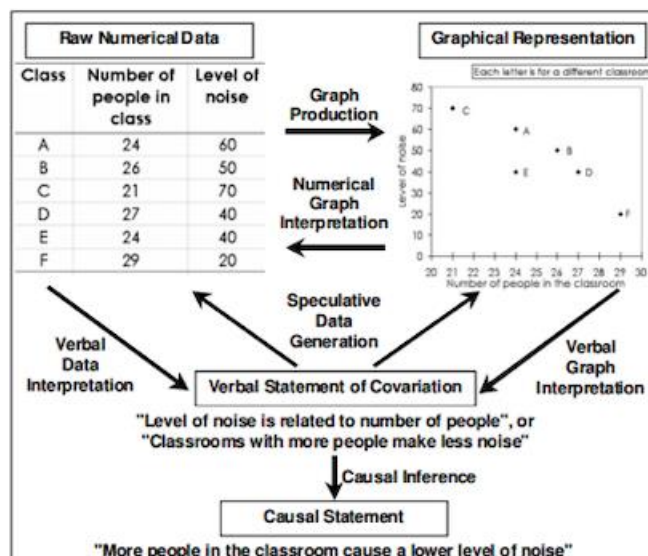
Raw Numerical Data

| Class | Number of people in class | Level of noise |
|---|---|---|
| A | 24 | 60 |
| B | 26 | 50 |
| C | 21 | 70 |
| D | 27 | 40 |
| E | 24 | 40 |
| F | 29 | 20 |

Graphical Representation

Each letter is for a different classroom

80
70
60
50
40
30
20
10
0
Level of noise
C
A
B
E
D
F
20 21 22 23 24 25 26 27 28 29 30
Number of people in the classroom

Graph Production

Numerical Graph Interpretation

Speculative Data Generation

Verbal Data Interpretation

Verbal Graph Interpretation

Verbal Statement of Covariation

"Level of noise is related to number of people", or "Classrooms with more people make less noise"

Causal Inference

Causal Statement

"More people in the classroom cause a lower level of noise"